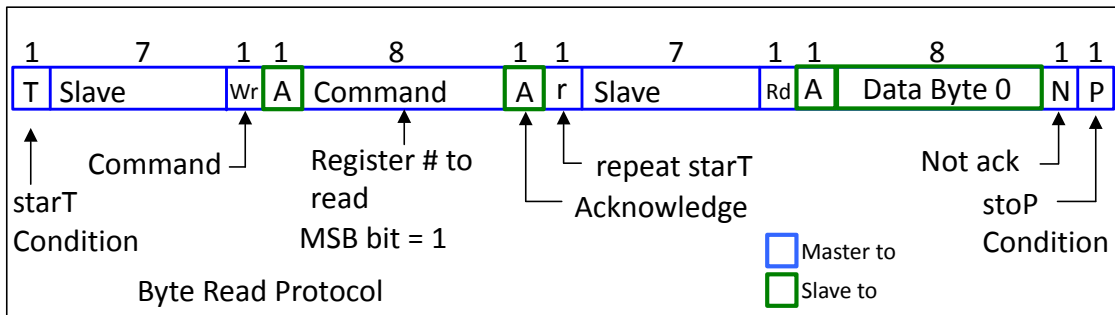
| 1 | 7 | 1 | 1 | 8 | 1 | 1 | 7 | 1 | 1 | 8 | 1 | 1 |
|---|---|---|---|---|---|---|---|---|---|---|---|---|
| T | Slave | Wr | A | Command | A | r | Slave | Rd | A | Data Byte 0 | N | P |

Command

starT Condition

Register # to read

MSB bit = 1

repeat starT

Acknowledge

Not ack

stoP Condition

Master to

Slave to

Byte Read Protocol